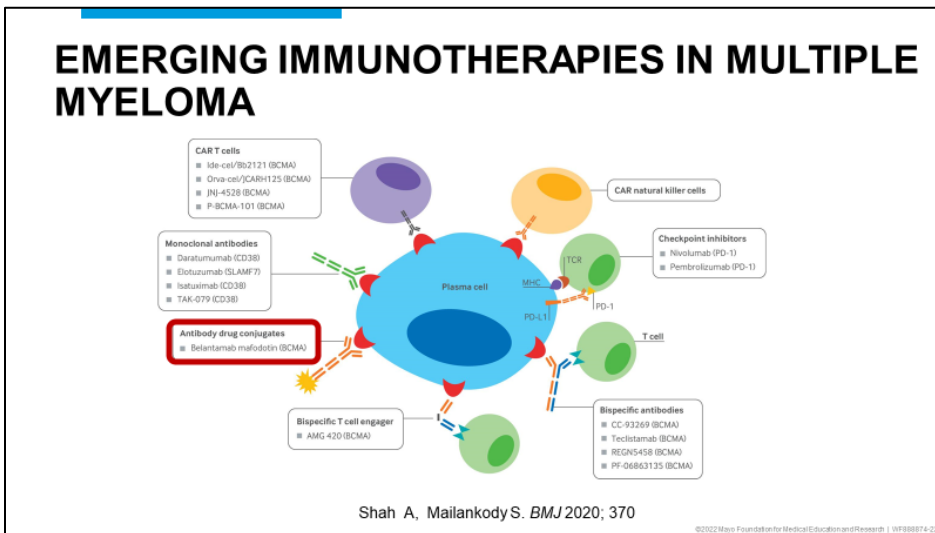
EMERGING IMMUNOTHERAPIES IN MULTIPLE MYELOMA

CAR T cells
Ide-cel/Bb2121 (BCMA)
Orva-cel/JCARH125 (BCMA)
JNJ-4528 (BCMA)
P-BCMA-101 (BCMA)

CAR natural killer cells

Monoclonal antibodies
Daratumumab (CD38)
Elotuzumab (SLAMF7)
Isatuximab (CD38)
TAK-079 (CD38)

Checkpoint inhibitors
Nivolumab (PD-1)
Pembrolizumab (PD-1)

Plasma cell

TCR

MHC

PD-1

PD-L1

Antibody drug conjugates
Belantamab mafodotin (BCMA)

T cell

Bispecific T cell engager
AMG 420 (BCMA)

Bispecific antibodies
CC-93269 (BCMA)
Teclistamab (BCMA)
REGN5458 (BCMA)
PF-06863135 (BCMA)

Shah A, Mailankody S. BMJ 2020; 370

©2022 Mayo Foundation for Medical Education and Research | WF888874-2